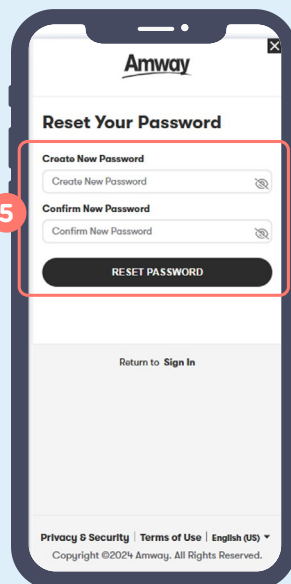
Amway

Reset Your Password

5

Create New Password

Create New Password

Confirm New Password

Confirm New Password

RESET PASSWORD

Return to Sign In

Privacy & Security | Terms of Use | English (US)

Copyright ©2024 Amway. All Rights Reserved.